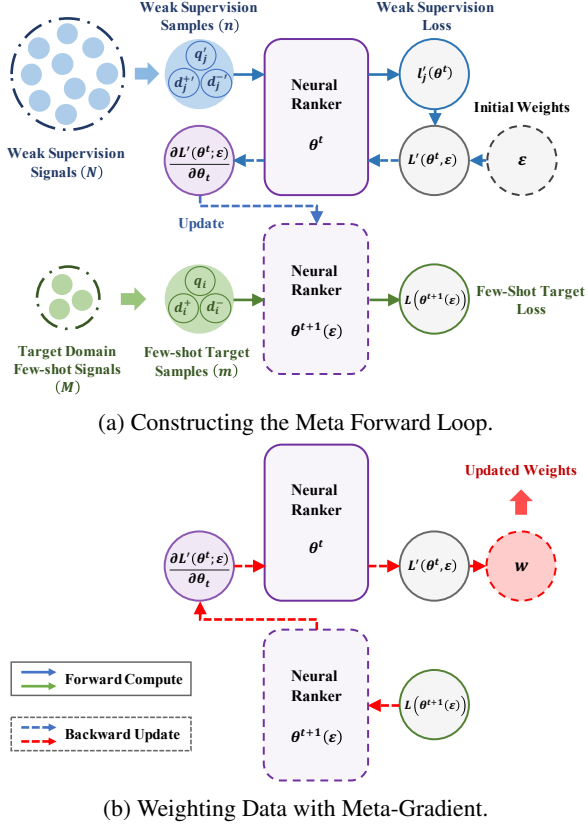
Weak Supervision Signals ($N$)

Weak Supervision Samples ($n$)

$q_j'$

$d_j^{+'}$

$d_j^{-'}$

Neural Ranker

$\theta^t$

Weak Supervision Loss

$l_j'(\theta^t)$

Initial Weights

$L'(\theta^t, \varepsilon)$

$\varepsilon$

$\frac{\partial L'(\theta^t; \varepsilon)}{\partial \theta_t}$

Update

Target Domain Few-shot Signals ($M$)

$q_i$

$d_i^+$

$d_i^-$

Few-shot Target Samples ($m$)

Neural Ranker

$\theta^{t+1}(\varepsilon)$

$L\left(\theta^{t+1}(\varepsilon)\right)$

Few-Shot Target Loss

(a) Constructing the Meta Forward Loop.

Updated Weights

Neural Ranker

$\theta^t$

$\frac{\partial L'(\theta^t; \varepsilon)}{\partial \theta_t}$

$L'(\theta^t, \varepsilon)$

$w$

Forward Compute

Backward Update

Neural Ranker

$\theta^{t+1}(\varepsilon)$

$L\left(\theta^{t+1}(\varepsilon)\right)$

(b) Weighting Data with Meta-Gradient.